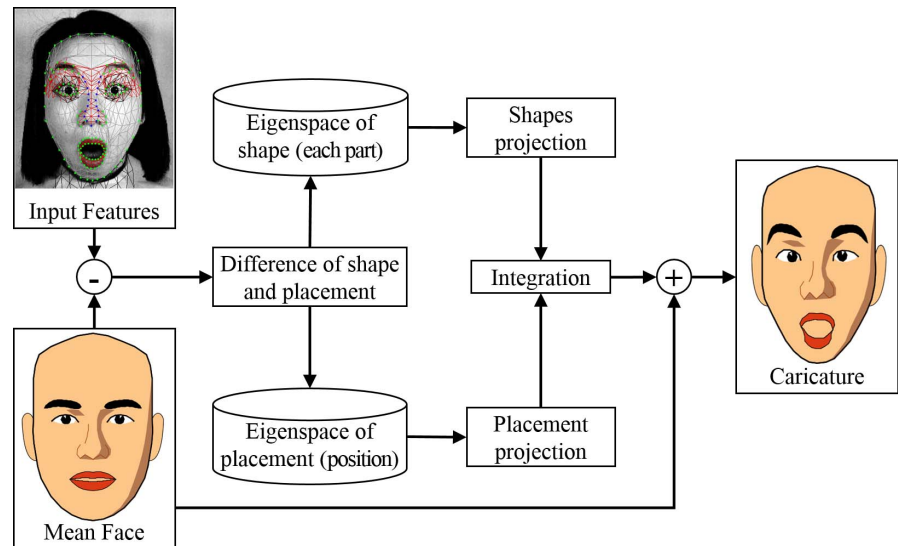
Input Features

-

Mean Face

Eigenspace of shape (each part)

Difference of shape and placement

Eigenspace of placement (position)

Shapes projection

Integration

Placement projection

+

Caricature